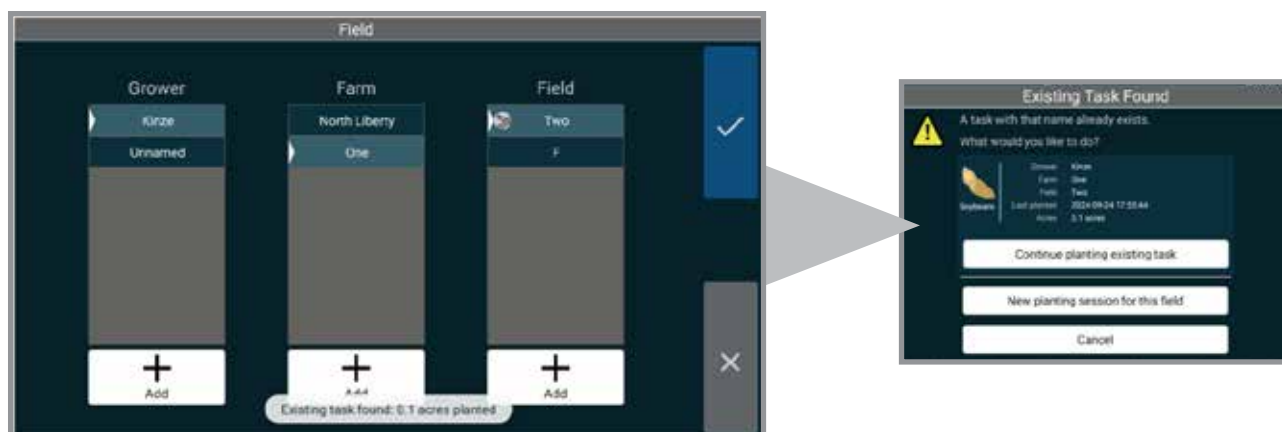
Field

Grower

Kinze

Unnamed

Add

Farm

North Liberty

One

Add

Field

Two

F

Add

Existing task found: 0.1 acres planted

Existing Task Found

A task with that name already exists.

What would you like to do?

Soybeans

Grower Kinze
Farm One
Field Two
Last planted 2024-09-24 17:55:44
Acres 0.1 acres

Continue planting existing task

New planting session for this field

Cancel